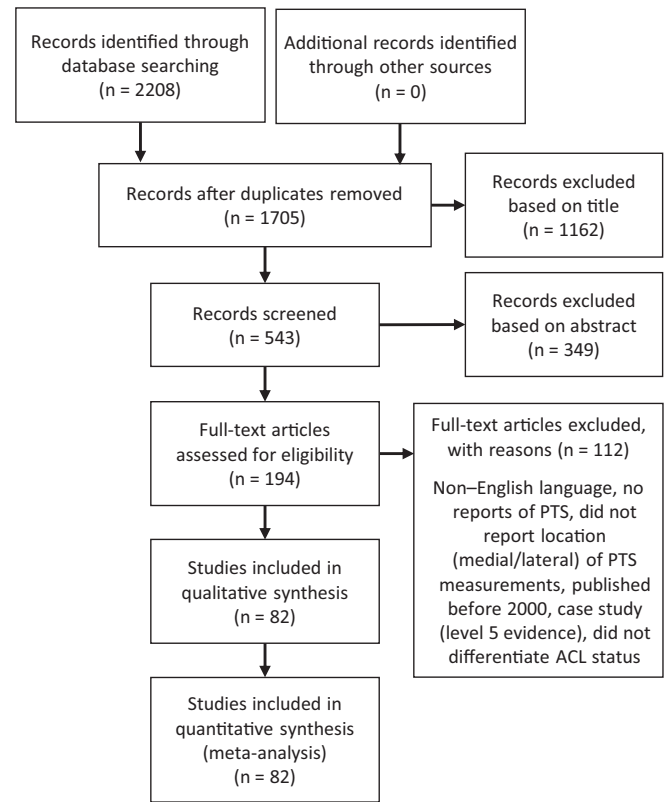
Records identified through database searching
(n = 2208)

Additional records identified through other sources
(n = 0)

Records after duplicates removed
(n = 1705)

Records excluded based on title
(n = 1162)

Records screened
(n = 543)

Records excluded based on abstract
(n = 349)

Full-text articles assessed for eligibility
(n = 194)

Full-text articles excluded, with reasons (n = 112)

Non–English language, no reports of PTS, did not report location (medial/lateral) of PTS measurements, published before 2000, case study (level 5 evidence), did not differentiate ACL status

Studies included in qualitative synthesis
(n = 82)

Studies included in quantitative synthesis (meta-analysis)
(n = 82)